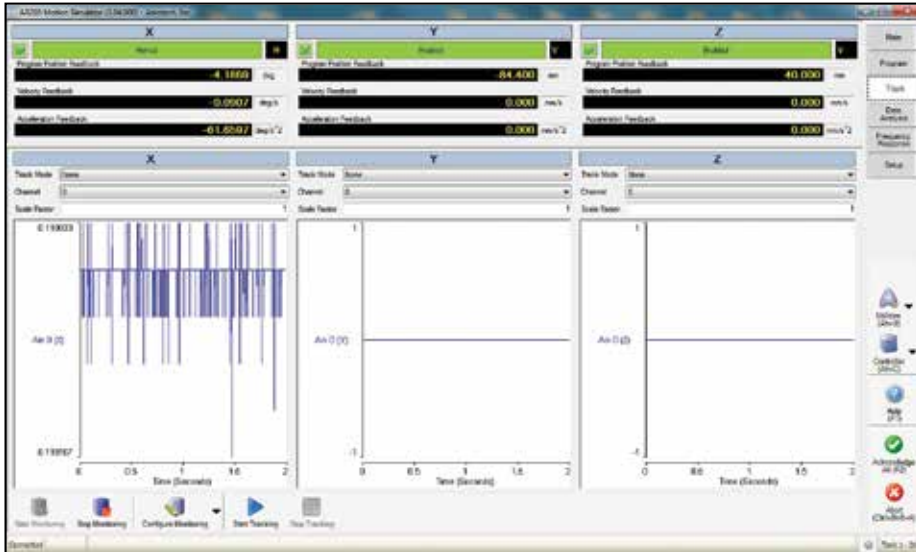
A3200 Motion Simulator (1.04.000) - Aerotech, Inc.

X

Normal

Program Position Feedback

-4.1869 deg

Velocity Feedback

-0.0907 deg/s

Acceleration Feedback

-61.6597 deg/s^2

Y

Enabled

Program Position Feedback

-84.400 mm

Velocity Feedback

0.000 mm/s

Acceleration Feedback

0.000 mm/s^2

Z

Enabled

Program Position Feedback

40.000 mm

Velocity Feedback

0.000 mm/s

Acceleration Feedback

0.000 mm/s^2

Main

Program

Track

Data Analysis

Frequency Response

Setup

X

Track Mode None

Channel 0

Scale Factor 1

0.159833

Ain 0 (0)

0.159167

0 0.5 1 1.5 2

Time (Seconds)

Y

Track Mode None

Channel 0

Scale Factor 1

1

Ain 0 (Y)

-1

0 0.5 1 1.5 2

Time (Seconds)

Z

Track Mode None

Channel 0

Scale Factor 1

1

Ain 0 (Z)

-1

0 0.5 1 1.5 2

Time (Seconds)

Motion (Alt+M)

Controller (Alt+C)

Help (F1)

Acknowledge All (F2)

Abort (Ctrl+Shift+A)

Start Monitoring

Stop Monitoring

Configure Monitoring

Start Tracking

Stop Tracking

Connected

Task 1